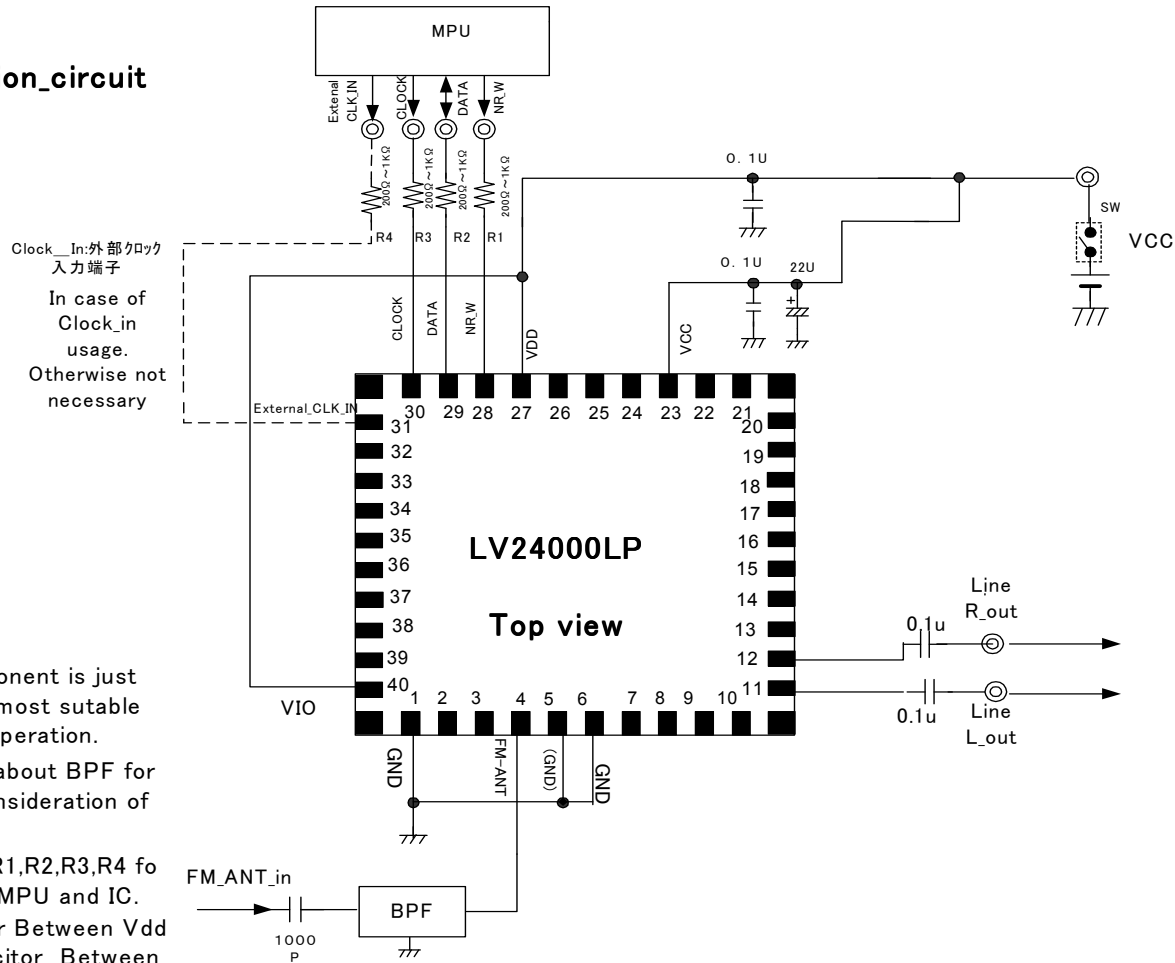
on_circuit

MPU

Extenal CLK_IN
CLOCK
DATA
NR_W

200Ω～1KΩ
200Ω～1KΩ
200Ω～1KΩ
200Ω～1KΩ

R4 R3 R2 R1

0. 1U

SW

VCC

Clock__In:外部クロック入力端子

In case of Clock_in usage. Otherwise not necessary

0. 1U
22U

CLOCK
DATA
NR_W
VDD
VCC

External_CLK_IN

30 29 28 27 26 25 24 23 22 21
31 32 33 34 35 36 37 38 39 40
20 19 18 17 16 15 14 13 12 11
1 2 3 4 5 6 7 8 9 10

LV24000LP

Top view

Line R_out

0.1u

0.1u

Line L_out

VIO

GND
FM-ANT
(GND)
GND

onent is just
most sutable
peration.

about BPF for
nsideration of

R1,R2,R3,R4 fo
MPU and IC.
r Between Vdd
itor. Between

FM_ANT_in

BPF

1000 P